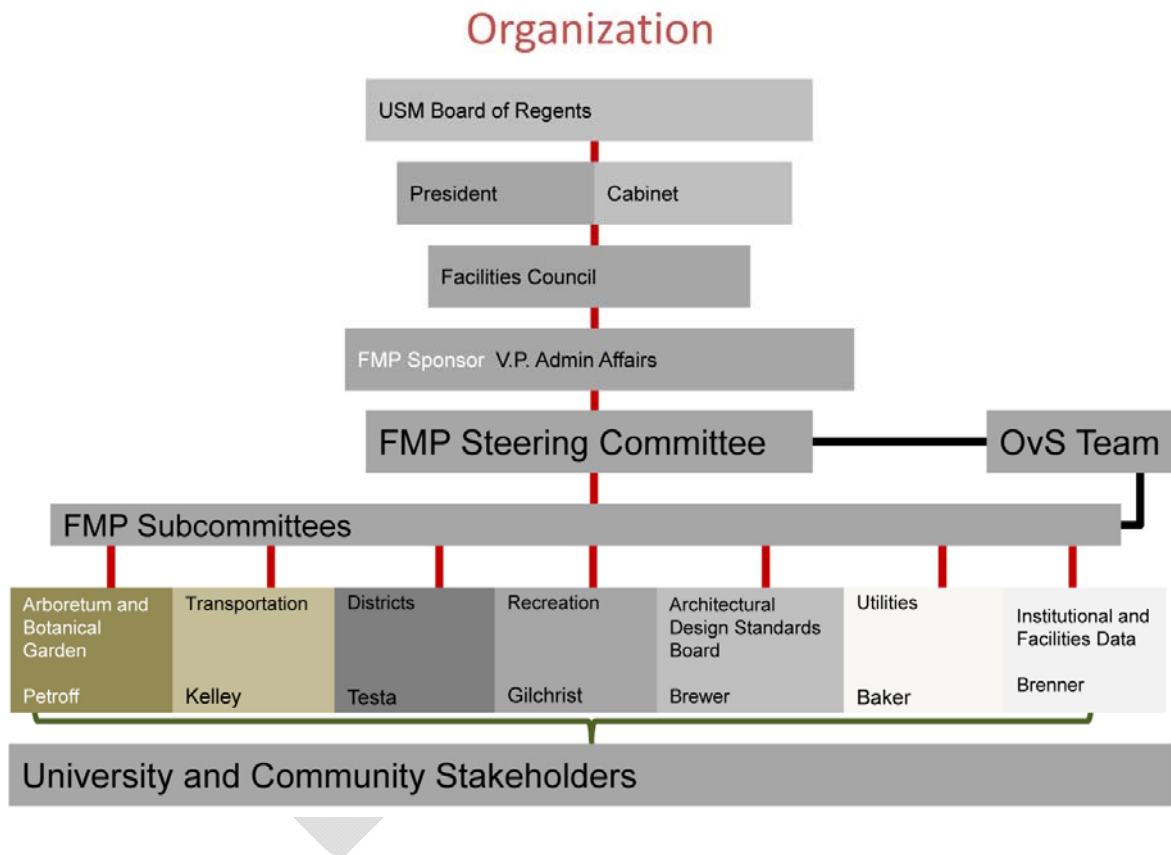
Organization

USM Board of Regents

President

Cabinet

Facilities Council

FMP Sponsor V.P. Admin Affairs

FMP Steering Committee

OvS Team

FMP Subcommittees

Arboretum and Botanical Garden

Petroff

Transportation

Kelley

Districts

Testa

Recreation

Gilchrist

Architectural Design Standards Board

Brewer

Utilities

Baker

Institutional and Facilities Data

Brenner

University and Community Stakeholders